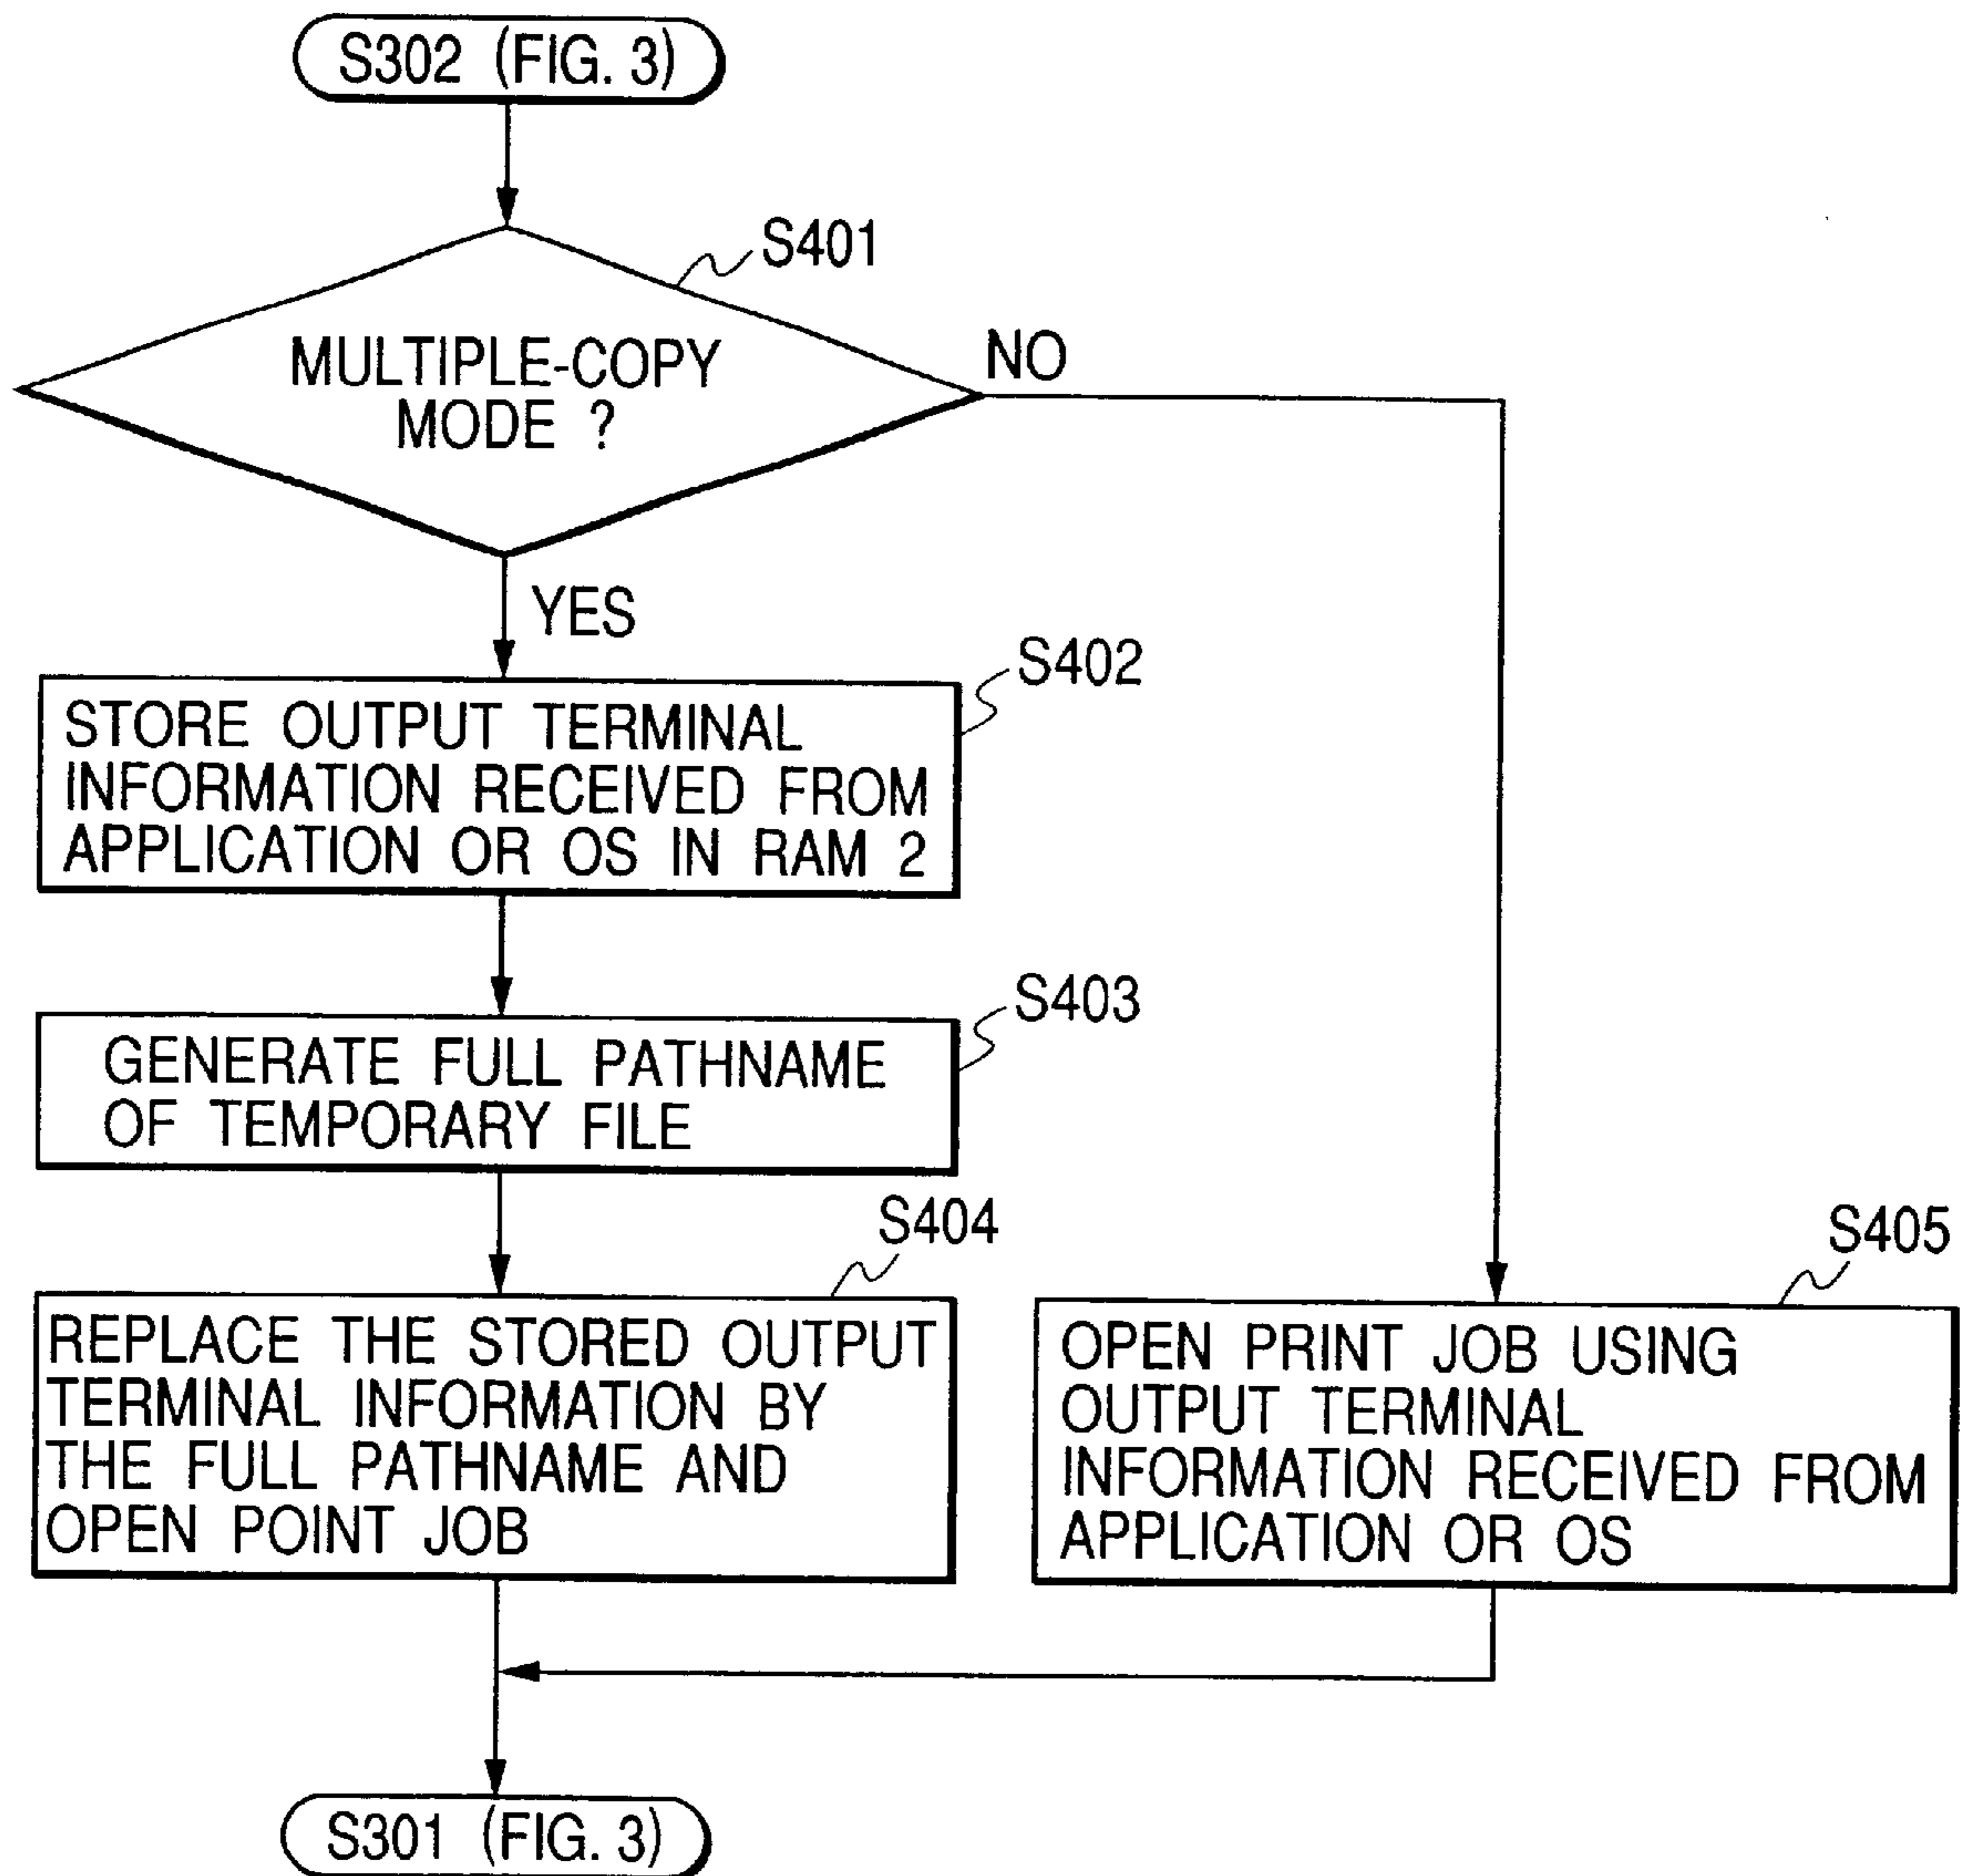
S302 (FIG. 3)

S401

MULTIPLE-COPY MODE ?

NO

YES

S402

STORE OUTPUT TERMINAL INFORMATION RECEIVED FROM APPLICATION OR OS IN RAM 2

S403

GENERATE FULL PATHNAME OF TEMPORARY FILE

S404

REPLACE THE STORED OUTPUT TERMINAL INFORMATION BY THE FULL PATHNAME AND OPEN POINT JOB

S405

OPEN PRINT JOB USING OUTPUT TERMINAL INFORMATION RECEIVED FROM APPLICATION OR OS

S301 (FIG. 3)